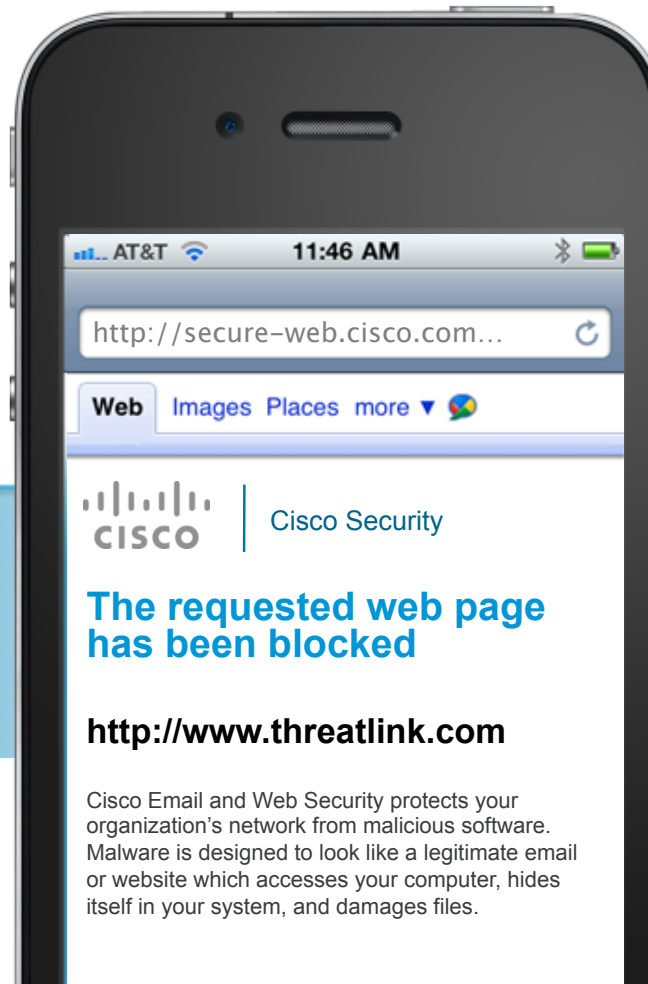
AT&T 11:46 AM

http://secure-web.cisco.com...

Web Images Places more ▼

CISCO Cisco Security

The requested web page has been blocked

http://www.threatlink.com

Cisco Email and Web Security protects your organization's network from malicious software. Malware is designed to look like a legitimate email or website which accesses your computer, hides itself in your system, and damages files.